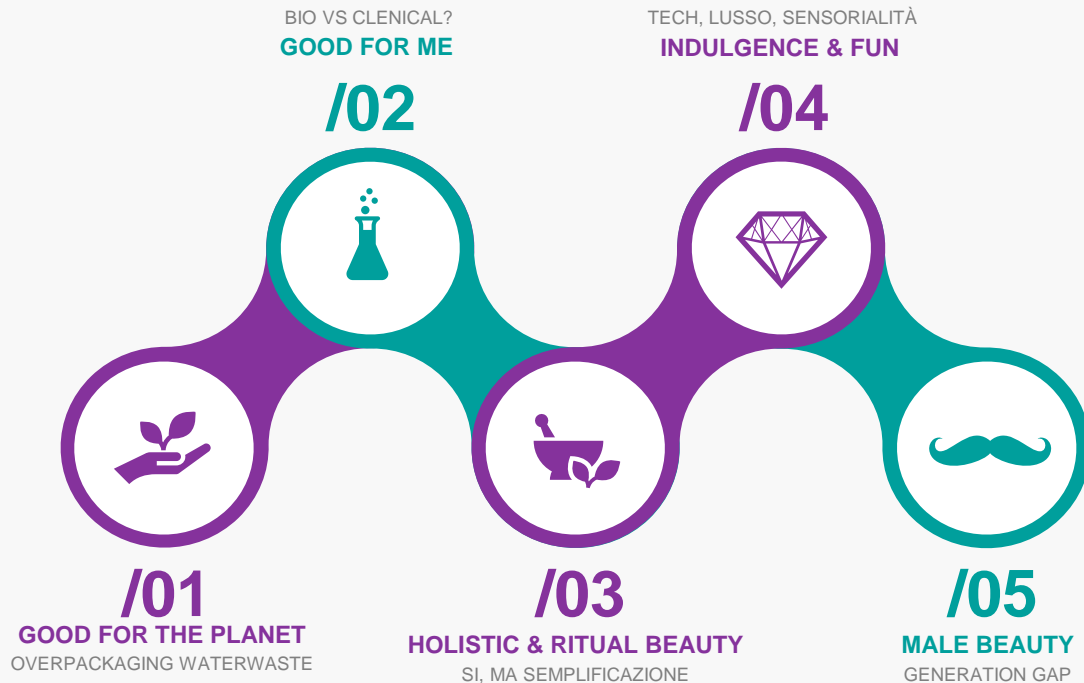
BIO VS CLENICAL?
GOOD FOR ME
/02

TECH, LUSSO, SENSORIALITÀ
INDULGENCE & FUN
/04

/01
GOOD FOR THE PLANET
OVERPACKAGING WATERWASTE

/03
HOLISTIC & RITUAL BEAUTY
SI, MA SEMPLIFICAZIONE

/05
MALE BEAUTY
GENERATION GAP